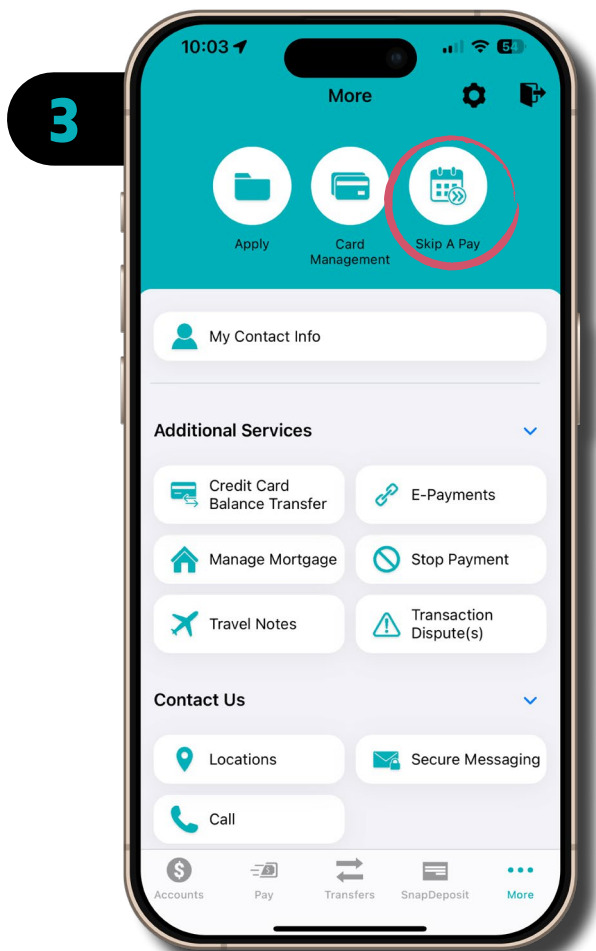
3

10:03

More

Apply

Card Management

Skip A Pay

My Contact Info

Additional Services

Credit Card Balance Transfer

E-Payments

Manage Mortgage

Stop Payment

Travel Notes

Transaction Dispute(s)

Contact Us

Locations

Secure Messaging

Call

Accounts

Pay

Transfers

SnapDeposit

More